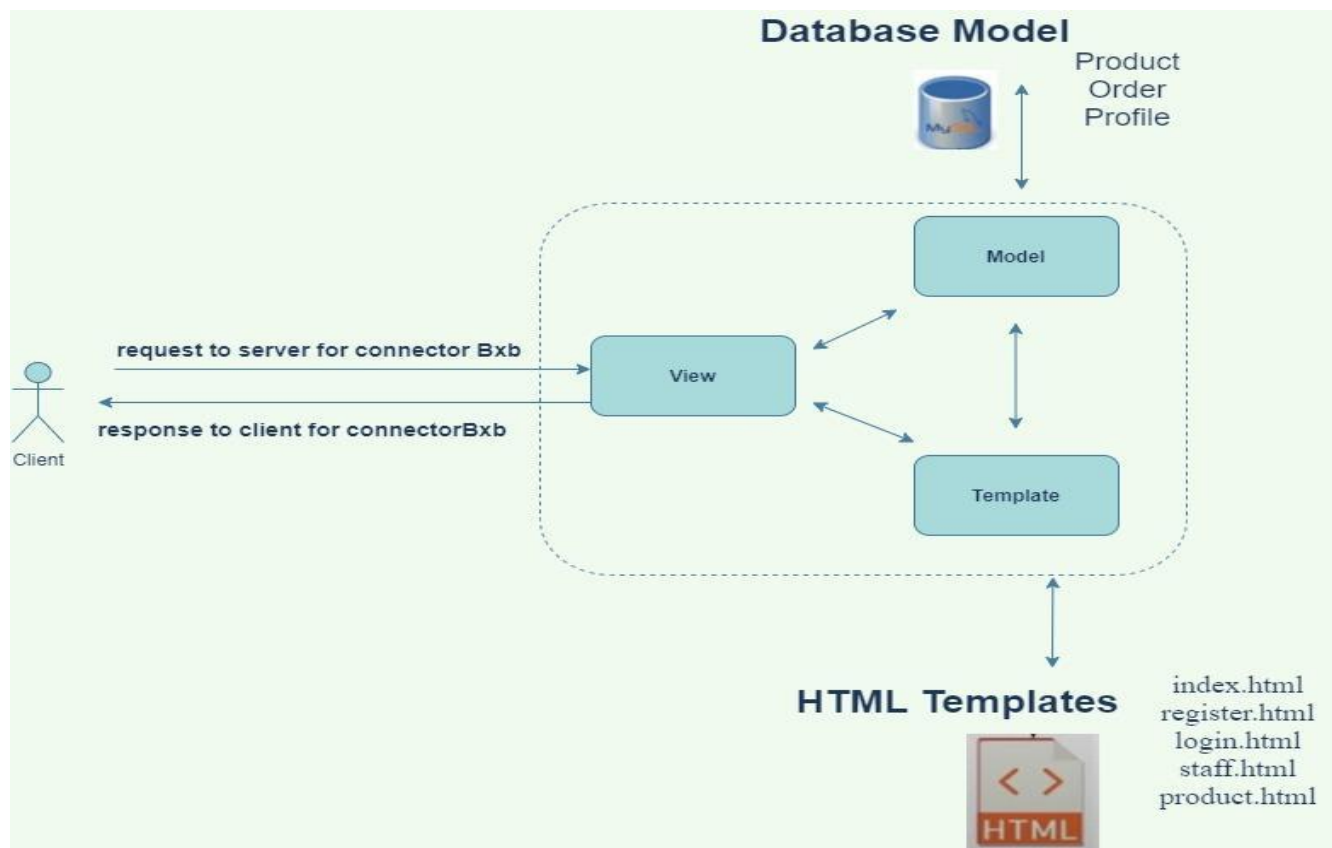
Database Model

Product
Order
Profile

MySQL

Model

request to server for connector Bxb

View

response to client for connectorBxb

Client

Template

HTML Templates

index.html
register.html
login.html
staff.html
product.html

< >
HTML